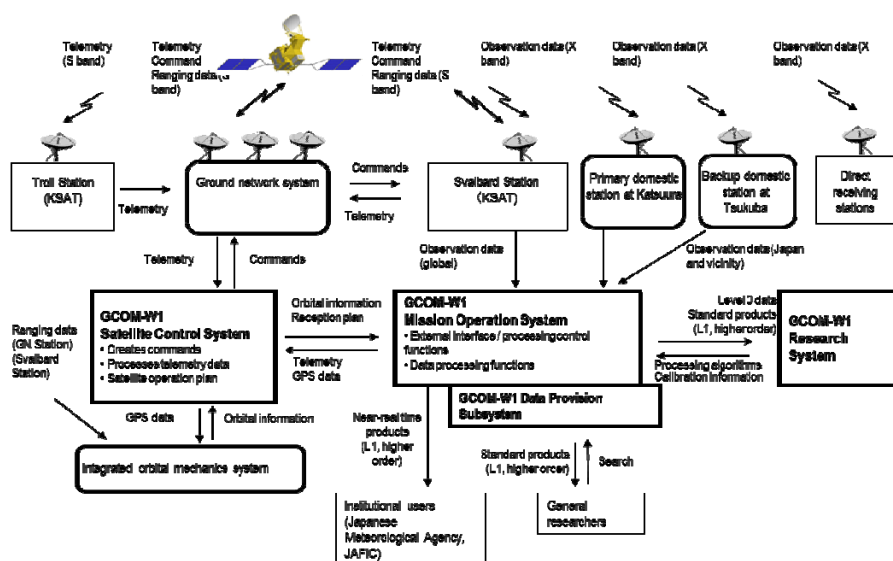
Telemetry (S band)

Telemetry Command Ranging data (S band)

Telemetry Command Ranging data (S band)

Observation data (X band)

Observation data (X band)

Observation data (X band)

Troll Station (KSAT)

Telemetry

Ground network system

Commands

Telemetry

Svalbard Station (KSAT)

Primary domestic station at Katsuura

Backup domestic station at Tsukuba

Direct receiving stations

Telemetry

Commands

Observation data (global)

Observation data (Japan and vicinity)

Ranging data (GN Station) (Svalbard Station)

GCOM-W1 Satellite Control System
• Creates commands
• Processes telemetry data
• Satellite operation plan

Orbital information Reception plan

Telemetry GPS data

GCOM-W1 Mission Operation System
• External interface / processing control functions
• Data processing functions

Level 3 data Standard products (L1, higher order)

Processing algorithms Calibration information

GCOM-W1 Research System

GPS data

Orbital information

GCOM-W1 Data Provision Subsystem

Integrated orbital mechanics system

Near-real time products (L1, higher order)

Standard products (L1, higher order)

Search

Institutional users (Japanese Meteorological Agency, JAFIC)

General researchers